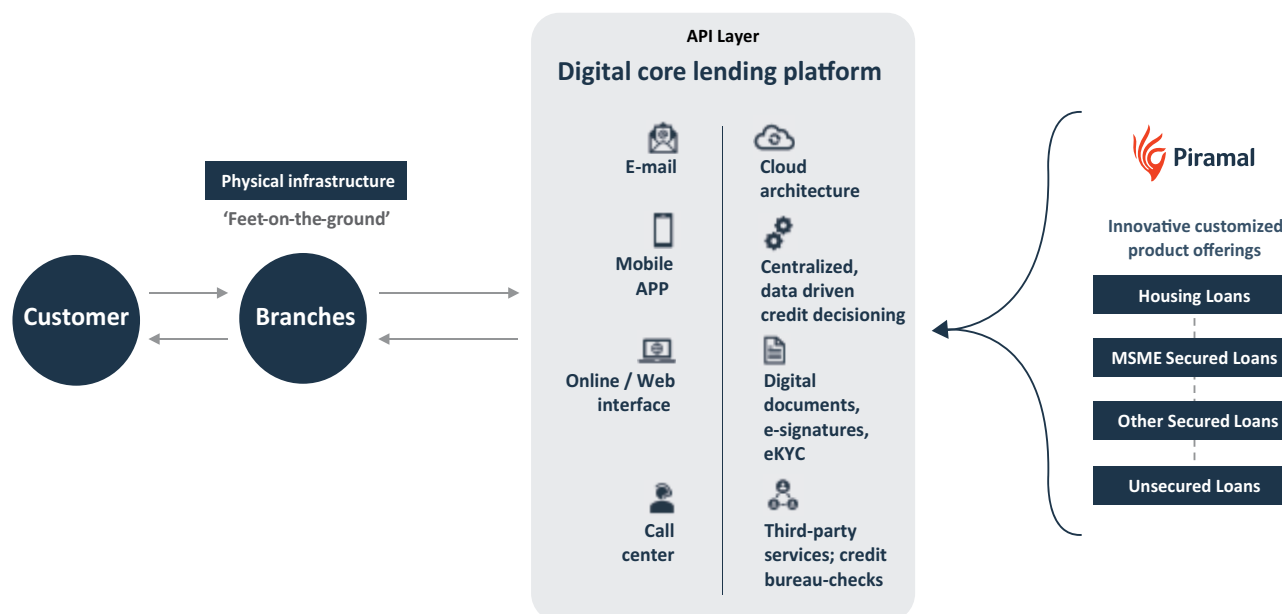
Physical infrastructure

'Feet-on-the-ground'

Customer

Branches

API Layer

Digital core lending platform

E-mail

Mobile APP

Online / Web interface

Call center

Cloud architecture

Centralized, data driven credit decisioning

Digital documents, e-signatures, eKYC

Third-party services; credit bureau-checks

Piramal

Innovative customized product offerings

Housing Loans

MSME Secured Loans

Other Secured Loans

Unsecured Loans